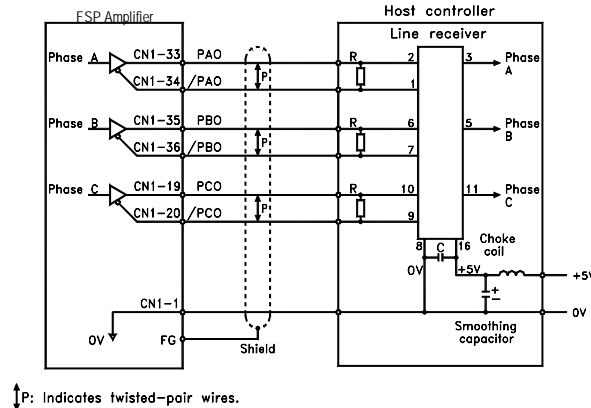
FSP Amplifier

Host controller

Line receiver

Phase A
CN1-33 PAO
CN1-34 /PAO
P
R
2
1
3
Phase A

Phase B
CN1-35 PBO
CN1-36 /PBO
P
R
6
7
5
Phase B

Phase C
CN1-19 PCO
CN1-20 /PCO
P
R
10
9
11
Phase C

8
C
16
Choke coil
0V
+5V
+5V
+
-
CN1-1
0V
0V
FG
Shield
Smoothing capacitor

P: Indicates twisted-pair wires.